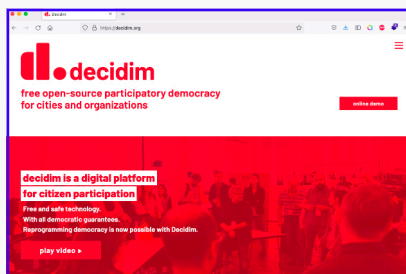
decidim
https://decidim.org

decidim

free open-source participatory democracy for cities and organizations

online demo

decidim is a digital platform for citizen participation

Free and safe technology.
With all democratic guarantees.
Reprogramming democracy is now possible with Decidim.

play video ▸